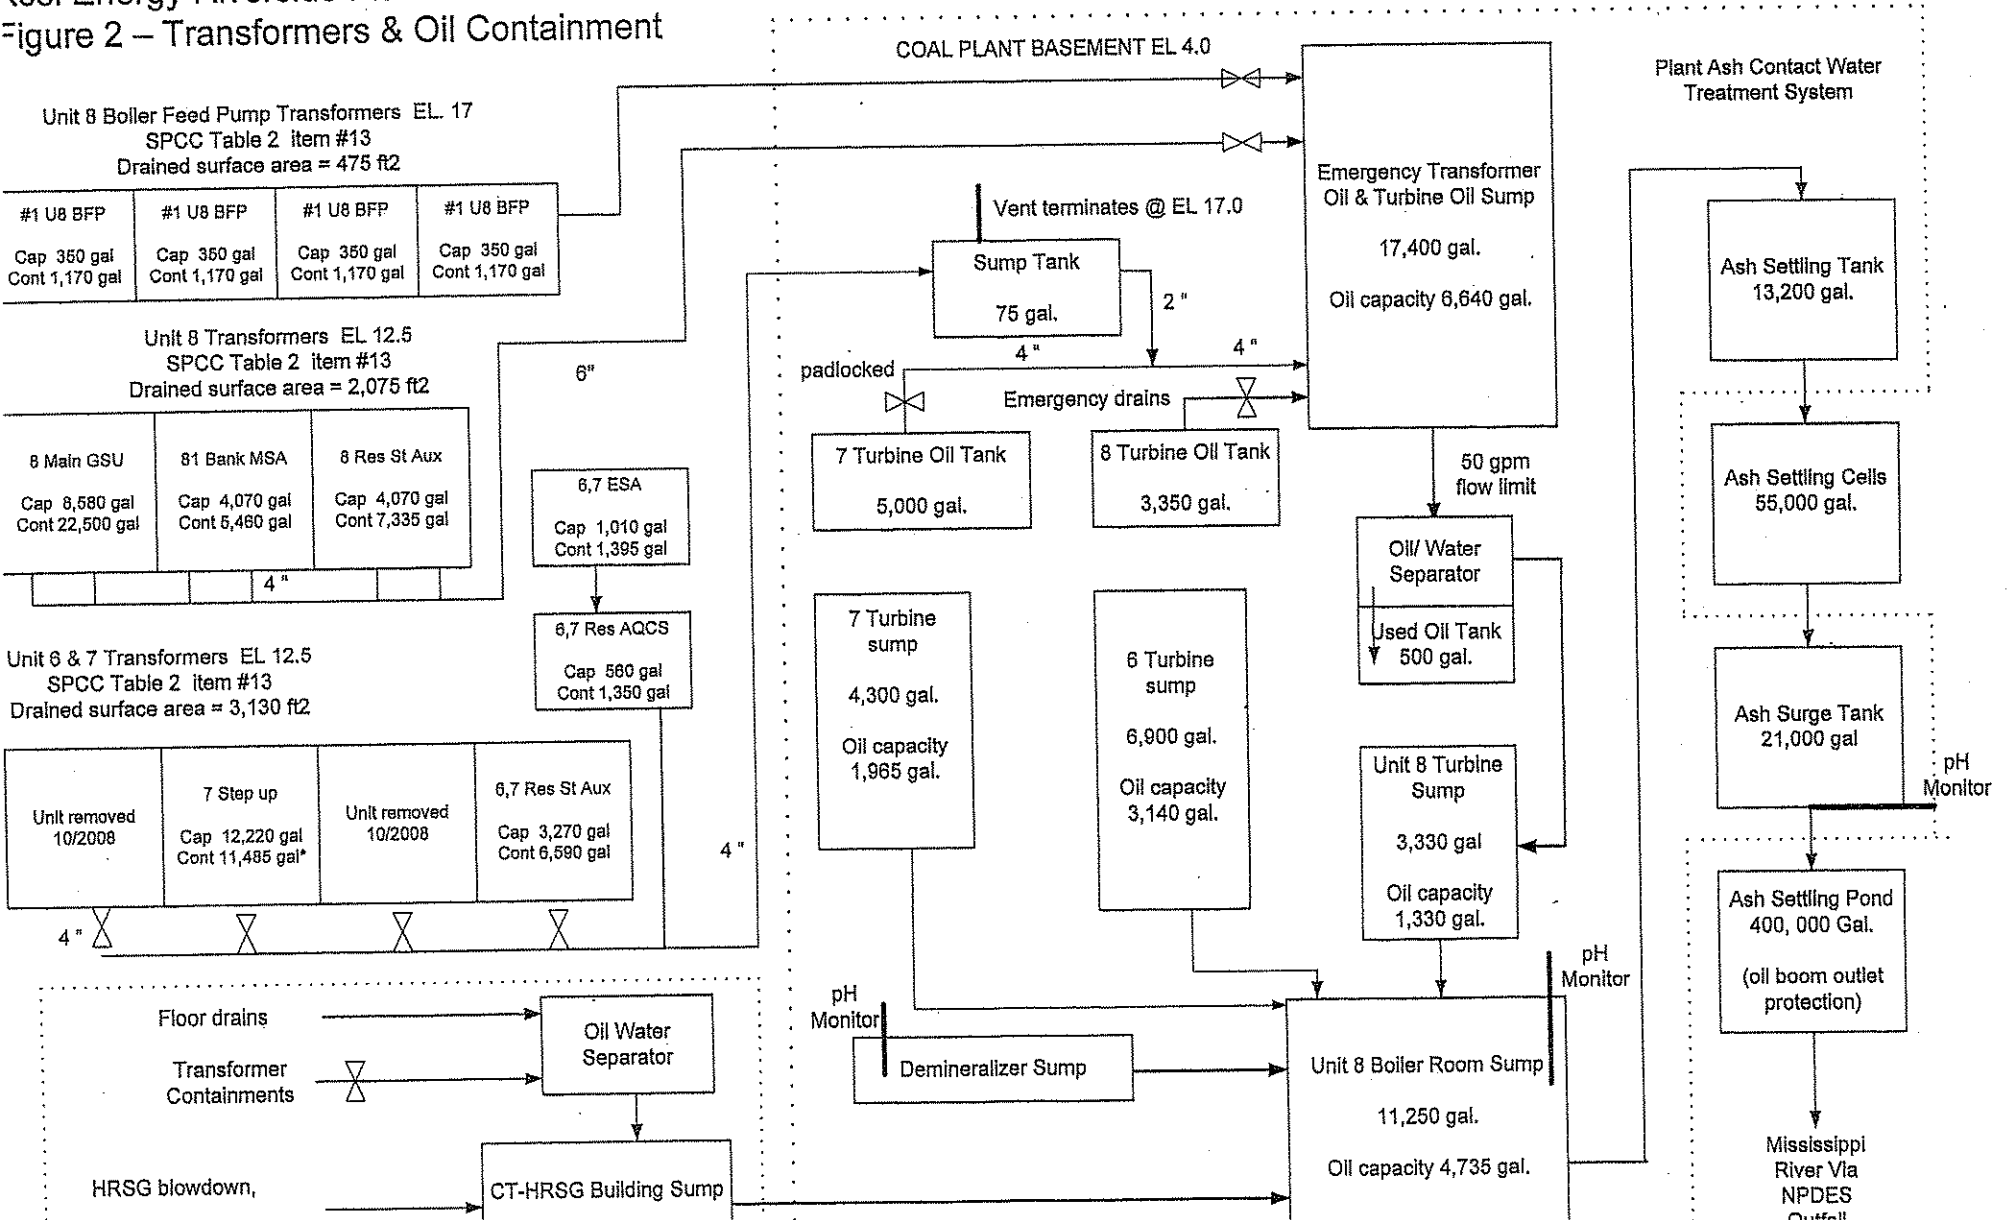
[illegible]
Figure 2 – Transformers & Oil Containment

COAL PLANT BASEMENT EL 4.0

Plant Ash Contact Water Treatment System

Unit 8 Boiler Feed Pump Transformers EL. 17
SPCC Table 2 item #13
Drained surface area = 475 ft2

| #1 U8 BFP | #1 U8 BFP | #1 U8 BFP | #1 U8 BFP |
|---|---|---|---|
| Cap 350 gal Cont 1,170 gal | Cap 350 gal Cont 1,170 gal | Cap 350 gal Cont 1,170 gal | Cap 350 gal Cont 1,170 gal |

Emergency Transformer Oil & Turbine Oil Sump
17,400 gal.
Oil capacity 6,640 gal.

Vent terminates @ EL 17.0

Sump Tank
75 gal.

2 "

Ash Settling Tank
13,200 gal.

Unit 8 Transformers EL 12.5
SPCC Table 2 item #13
Drained surface area = 2,075 ft2

6"

4 "

4 "

padlocked

Emergency drains

| 8 Main GSU | 81 Bank MSA | 8 Res St Aux |
|---|---|---|
| Cap 8,580 gal Cont 22,500 gal | Cap 4,070 gal Cont 5,460 gal | Cap 4,070 gal Cont 7,335 gal |

4 "

6,7 ESA
Cap 1,010 gal
Cont 1,395 gal

7 Turbine Oil Tank
5,000 gal.

8 Turbine Oil Tank
3,350 gal.

50 gpm flow limit

Ash Settling Cells
55,000 gal.

Oil/ Water Separator

Used Oil Tank
500 gal.

6,7 Res AQCS
Cap 560 gal
Cont 1,350 gal

7 Turbine sump
4,300 gal.
Oil capacity
1,965 gal.

6 Turbine sump
6,900 gal.
Oil capacity
3,140 gal.

Unit 6 & 7 Transformers EL 12.5
SPCC Table 2 item #13
Drained surface area = 3,130 ft2

Ash Surge Tank
21,000 gal

pH Monitor

| Unit removed 10/2008 | 7 Step up Cap 12,220 gal Cont 11,485 gal* | Unit removed 10/2008 | 6,7 Res St Aux Cap 3,270 gal Cont 6,590 gal |
|---|---|---|---|

Unit 8 Turbine Sump
3,330 gal
Oil capacity
1,330 gal.

4 "

4 "

Ash Settling Pond
400, 000 Gal.
(oil boom outlet protection)

pH Monitor

pH Monitor

Floor drains

Transformer Containments

Oil Water Separator

Demineralizer Sump

Unit 8 Boiler Room Sump
11,250 gal.
Oil capacity 4,735 gal.

Mississippi River Via NPDES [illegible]

HRSG blowdown,

CT-HRSG Building Sump